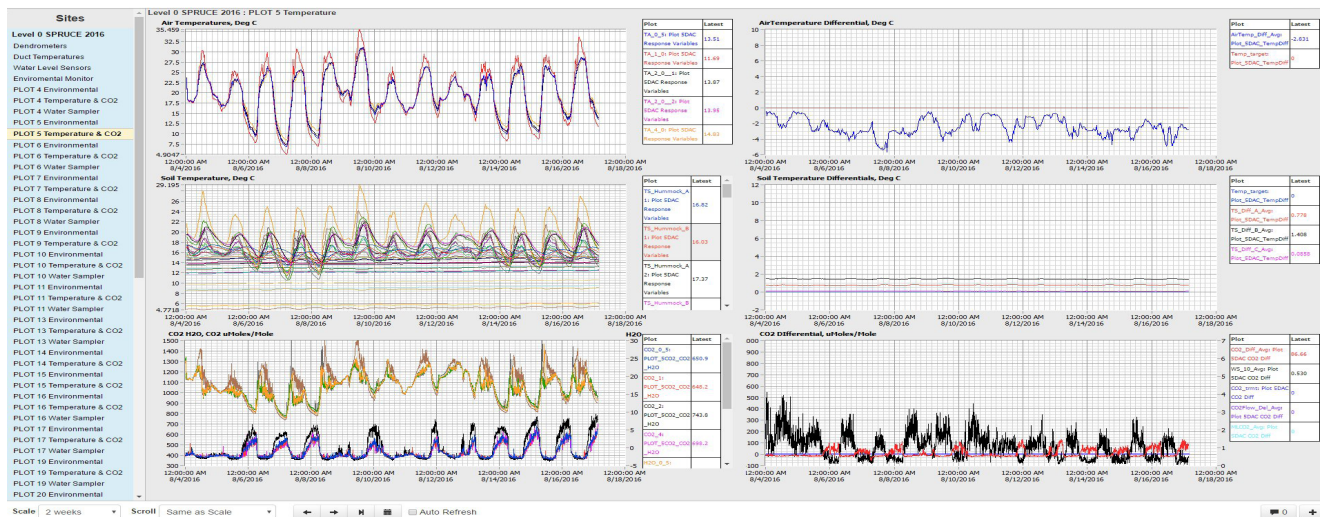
Sites

Level 0 SPRUCE 2016
Dendrometers
Duct Temperatures
Water Level Sensors
Environmental Monitor
PLOT 4 Environmental
PLOT 4 Temperature & CO2
PLOT 4 Water Sampler
PLOT 5 Environmental
PLOT 5 Temperature & CO2
PLOT 6 Environmental
PLOT 6 Temperature & CO2
PLOT 6 Water Sampler
PLOT 7 Environmental
PLOT 7 Temperature & CO2
PLOT 8 Environmental
PLOT 8 Temperature & CO2
PLOT 8 Water Sampler
PLOT 9 Environmental
PLOT 9 Temperature & CO2
PLOT 10 Environmental
PLOT 10 Temperature & CO2
PLOT 10 Water Sampler
PLOT 11 Environmental
PLOT 11 Temperature & CO2
PLOT 11 Water Sampler
PLOT 13 Environmental
PLOT 13 Temperature & CO2
PLOT 13 Water Sampler
PLOT 14 Environmental
PLOT 14 Temperature & CO2
PLOT 15 Environmental
PLOT 15 Temperature & CO2
PLOT 16 Environmental
PLOT 16 Temperature & CO2
PLOT 16 Water Sampler
PLOT 17 Environmental
PLOT 17 Temperature & CO2
PLOT 17 Water Sampler
PLOT 19 Environmental
PLOT 19 Temperature & CO2
PLOT 19 Water Sampler
PLOT 20 Environmental

Level 0 SPRUCE 2016 : PLOT 5 Temperature

Air Temperatures, Deg C
35.459, 32.5, 30, 27.5, 25, 22.5, 20, 17.5, 15, 12.5, 10, 7.5, 4.9047
12:00:00 AM 8/4/2016, 12:00:00 AM 8/6/2016, 12:00:00 AM 8/8/2016, 12:00:00 AM 8/10/2016, 12:00:00 AM 8/12/2016, 12:00:00 AM 8/14/2016, 12:00:00 AM 8/16/2016, 12:00:00 AM 8/18/2016

| Plot | Latest |
|---|---|
| TA_0_5: Plot SDAC Response Variables | 13.51 |
| TA_1_0: Plot SDAC Response Variables | 11.69 |
| TA_2_0__1: Plot SDAC Response Variables | 13.07 |
| TA_2_0__2: Plot SDAC Response Variables | 13.98 |
| TA_4_0: Plot SDAC Response Variables | 14.01 |

AirTemperature Differential, Deg C
10, 8, 6, 4, 2, 0, -2, -4, -6
12:00:00 AM 8/4/2016, 12:00:00 AM 8/6/2016, 12:00:00 AM 8/8/2016, 12:00:00 AM 8/10/2016, 12:00:00 AM 8/12/2016, 12:00:00 AM 8/14/2016, 12:00:00 AM 8/16/2016, 12:00:00 AM 8/18/2016

| Plot | Latest |
|---|---|
| AirTemp_Diff_Avg: Plot_SDAC_TempDiff | -2.831 |
| Temp_target: Plot_SDAC_TempDiff | 0 |

Soil Temperature, Deg C
29.195, 26, 24, 22, 20, 18, 16, 14, 12, 10, 8, 6, 4.7718
12:00:00 AM 8/4/2016, 12:00:00 AM 8/6/2016, 12:00:00 AM 8/8/2016, 12:00:00 AM 8/10/2016, 12:00:00 AM 8/12/2016, 12:00:00 AM 8/14/2016, 12:00:00 AM 8/16/2016, 12:00:00 AM 8/18/2016

| Plot | Latest |
|---|---|
| TS_Hummock_A 1: Plot SDAC Response Variables | 16.82 |
| TS_Hummock_B 1: Plot SDAC Response Variables | 16.03 |
| TS_Hummock_A 2: Plot SDAC Response Variables | 17.37 |
| TS_Hummock_B | |

Soil Temperature Differentials, Deg C
12, 10, 8, 6, 4, 2, 0
12:00:00 AM 8/4/2016, 12:00:00 AM 8/6/2016, 12:00:00 AM 8/8/2016, 12:00:00 AM 8/10/2016, 12:00:00 AM 8/12/2016, 12:00:00 AM 8/14/2016, 12:00:00 AM 8/16/2016, 12:00:00 AM 8/18/2016

| Plot | Latest |
|---|---|
| Temp_target: Plot_SDAC_TempDiff | 0 |
| TS_Diff_A_Avg: Plot_SDAC_TempDiff | 0.778 |
| TS_Diff_B_Avg: Plot_SDAC_TempDiff | 1.408 |
| TS_Diff_C_Avg: Plot_SDAC_TempDiff | 0.0555 |

CO2 H2O, CO2 uMoles/Mole
1500, 1400, 1300, 1200, 1100, 1000, 900, 800, 700, 600, 500, 400, 300
H2O
30, 25, 20, 15, 10, 5, 0, -5
12:00:00 AM 8/4/2016, 12:00:00 AM 8/6/2016, 12:00:00 AM 8/8/2016, 12:00:00 AM 8/10/2016, 12:00:00 AM 8/12/2016, 12:00:00 AM 8/14/2016, 12:00:00 AM 8/16/2016, 12:00:00 AM 8/18/2016

| Plot | Latest |
|---|---|
| CO2_0_5: PLOT_SCO2_CO2_H2O | 650.9 |
| CO2_1: PLOT_SCO2_CO2_H2O | 646.2 |
| CO2_2: PLOT_SCO2_CO2_H2O | 743.8 |
| CO2_4: PLOT_SCO2_CO2_H2O | 698.2 |
| H2O_0_5: | |

CO2 Differential, uMoles/Mole
600, 500, 400, 300, 200, 100, 0
7, 6, 5, 4, 3, 2, 1, 0
12:00:00 AM 8/4/2016, 12:00:00 AM 8/6/2016, 12:00:00 AM 8/8/2016, 12:00:00 AM 8/10/2016, 12:00:00 AM 8/12/2016, 12:00:00 AM 8/14/2016, 12:00:00 AM 8/16/2016, 12:00:00 AM 8/18/2016

| Plot | Latest |
|---|---|
| CO2_Diff_Avg: Plot SDAC CO2 Diff | 86.66 |
| WS_10_Avg: Plot SDAC CO2 Diff | 0.530 |
| CO2_trmt: Plot SDAC CO2 Diff | 0 |
| CO2Flow_Del_Avg: Plot SDAC CO2 Diff | 0 |
| HKCO2_Avg: Plot SDAC CO2 Diff | 0 |

Scale 2 weeks Scroll Same as Scale Auto Refresh 0